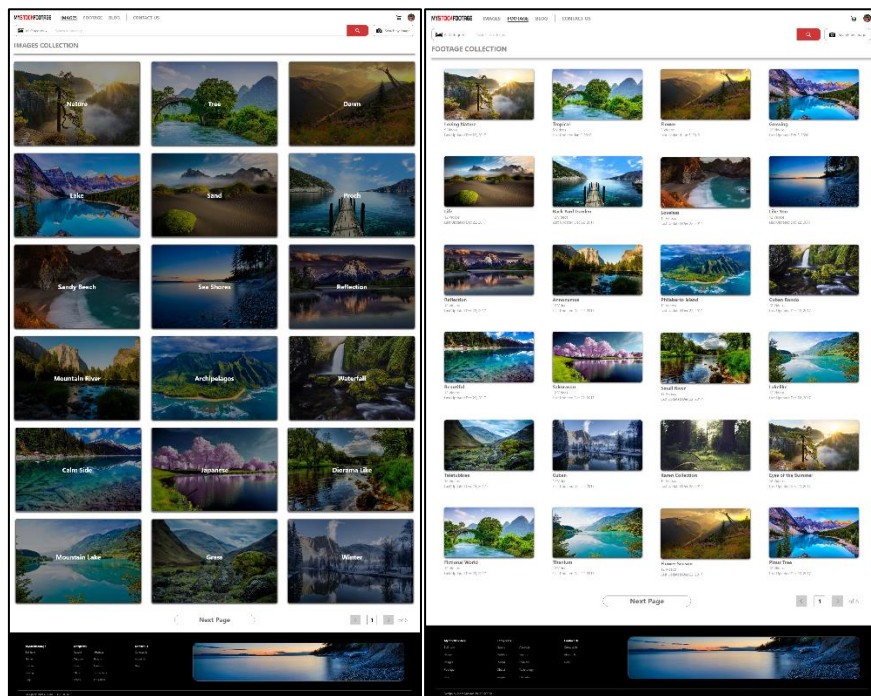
MYSTOCKFOOTAGE IMAGES FOOTAGE BLOG CONTACT US

IMAGES COLLECTION

Nature
Tree
Dawn
Lake
Sand
Porch
Sandy Beach
Sea Shores
Reflection
Mountain River
Archipelagos
Waterfall
Calm Side
Japanese
Diorama Lake
Mountain Lake
Grass
Winter

Next Page
1

MYSTOCKFOOTAGE IMAGES FOOTAGE BLOG CONTACT US

FOOTAGE COLLECTION

Feeling Nature
Tropical
Dream
Greenlog
Life
Rock Seashores
Location
Lake Tree
Reflection
Amazonas
Philadelo Island
Cohen Range
Beautiful
Sakuranoo
Small River
Lake Blue
Tolebidera
Calm
Green Collection
Case of the Summer
Fictional Works
Tourism
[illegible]
Pines Tree

Next Page
1